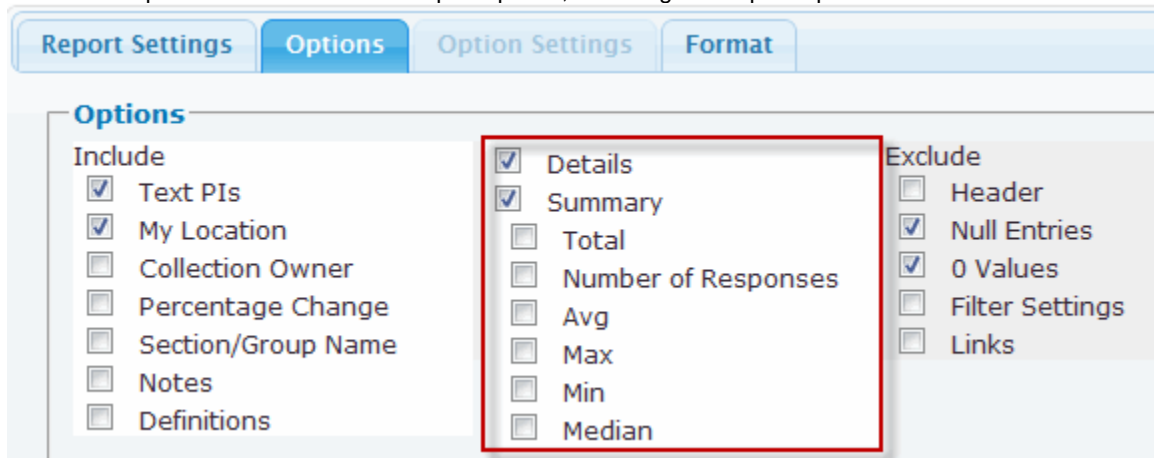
Report Settings | Options | Option Settings | Format

Options

Include
Text PIs
My Location
Collection Owner
Percentage Change
Section/Group Name
Notes
Definitions

Details
Summary
Total
Number of Responses
Avg
Max
Min
Median

Exclude
Header
Null Entries
0 Values
Filter Settings
Links